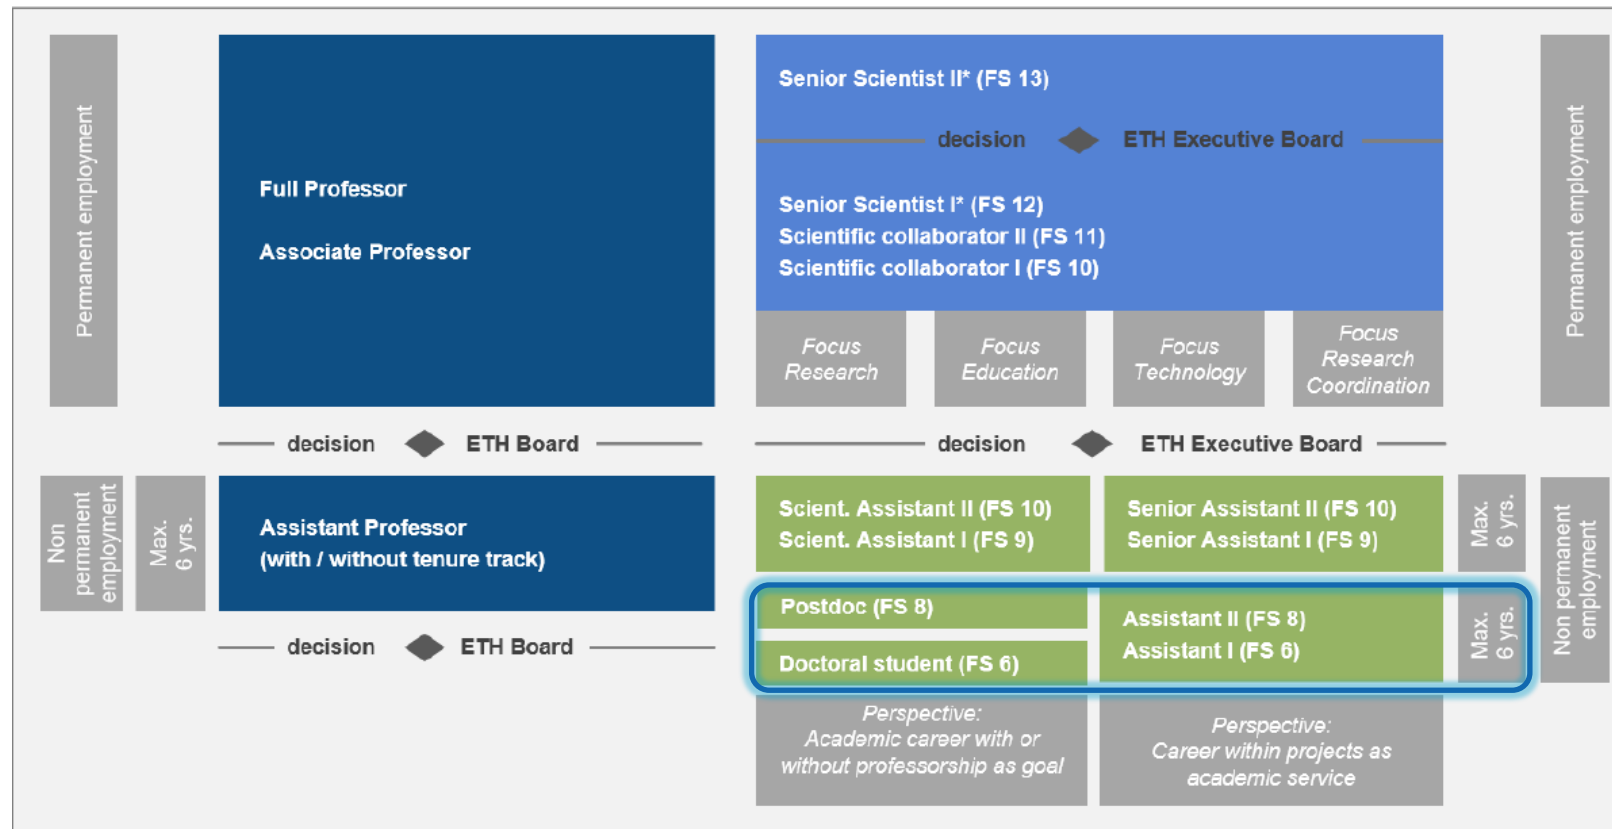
Permanent employment

Full Professor

Associate Professor

Senior Scientist II* (FS 13)

decision ETH Executive Board

Senior Scientist I* (FS 12)
Scientific collaborator II (FS 11)
Scientific collaborator I (FS 10)

Focus Research

Focus Education

Focus Technology

Focus Research Coordination

Permanent employment

decision ETH Board

decision ETH Executive Board

Non permanent employment

Max. 6 yrs.

Assistant Professor
(with / without tenure track)

Scient. Assistant II (FS 10)
Scient. Assistant I (FS 9)

Senior Assistant II (FS 10)
Senior Assistant I (FS 9)

Max. 6 yrs.

Non permanent employment

Postdoc (FS 8)

Doctoral student (FS 6)

Assistant II (FS 8)
Assistant I (FS 6)

Max. 6 yrs.

decision ETH Board

Perspective:
Academic career with or without professorship as goal

Perspective:
Career within projects as academic service